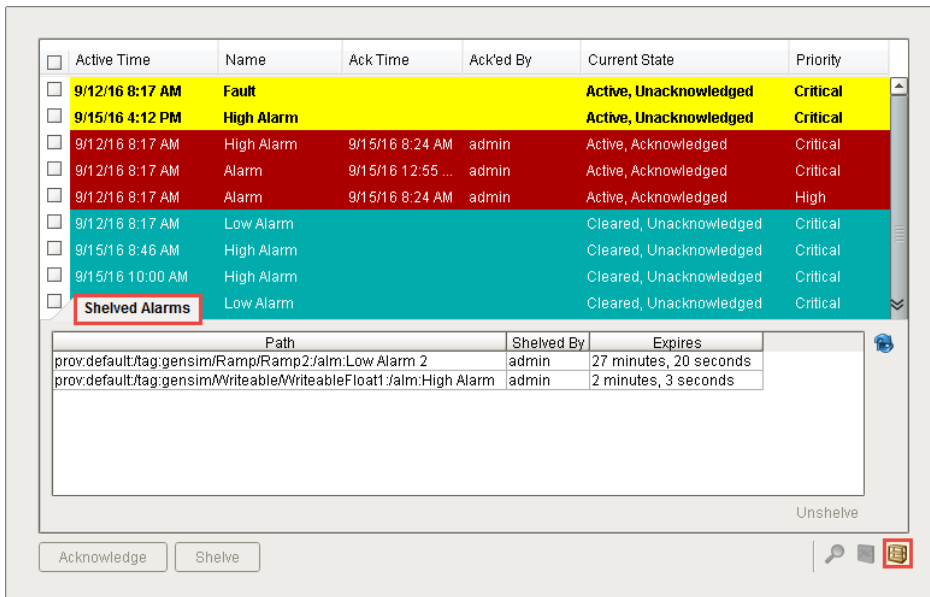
| Active Time | Name | Ack Time | Ack'ed By | Current State | Priority |
|---|---|---|---|---|---|
| 9/12/16 8:17 AM | Fault | | | Active, Unacknowledged | Critical |
| 9/15/16 4:12 PM | High Alarm | | | Active, Unacknowledged | Critical |
| 9/12/16 8:17 AM | High Alarm | 9/15/16 8:24 AM | admin | Active, Acknowledged | Critical |
| 9/12/16 8:17 AM | Alarm | 9/15/16 12:55 ... | admin | Active, Acknowledged | Critical |
| 9/12/16 8:17 AM | Alarm | 9/15/16 8:24 AM | admin | Active, Acknowledged | High |
| 9/12/16 8:17 AM | Low Alarm | | | Cleared, Unacknowledged | Critical |
| 9/15/16 8:46 AM | High Alarm | | | Cleared, Unacknowledged | Critical |
| 9/15/16 10:00 AM | High Alarm | | | Cleared, Unacknowledged | Critical |
| | Low Alarm | | | Cleared, Unacknowledged | Critical |

Shelved Alarms

| Path | Shelved By | Expires |
|---|---|---|
| prov:default:/tag:gensim/Ramp/Ramp2:/alm:Low Alarm 2 | admin | 27 minutes, 20 seconds |
| prov:default:/tag:gensim/Writeable/WriteableFloat1:/alm:High Alarm | admin | 2 minutes, 3 seconds |

Unshelve

Acknowledge Shelve